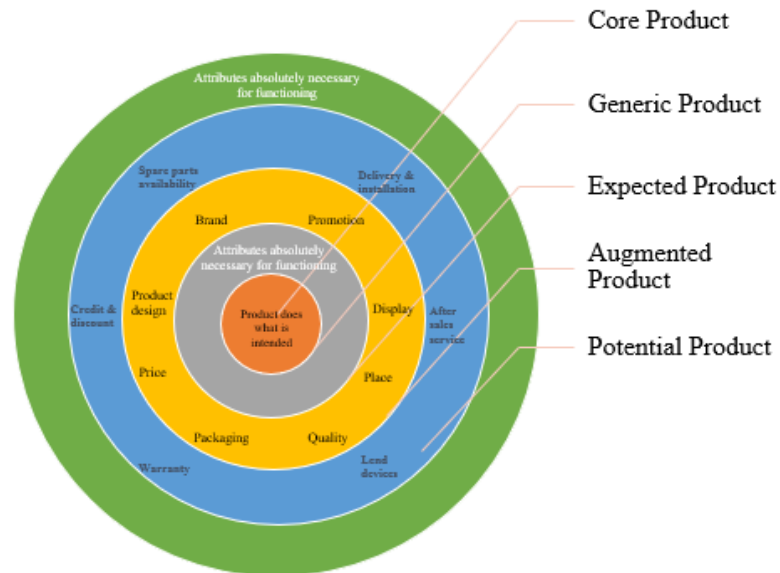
Attributes absolutely necessary for functioning

Spare parts availability

Delivery & installation

Brand

Promotion

Attributes absolutely necessary for functioning

Product design

Product does what is intended

Display

Credit & discount

After sales service

Price

Place

Packaging

Quality

Warranty

Lend devices

Core Product

Generic Product

Expected Product

Augmented Product

Potential Product